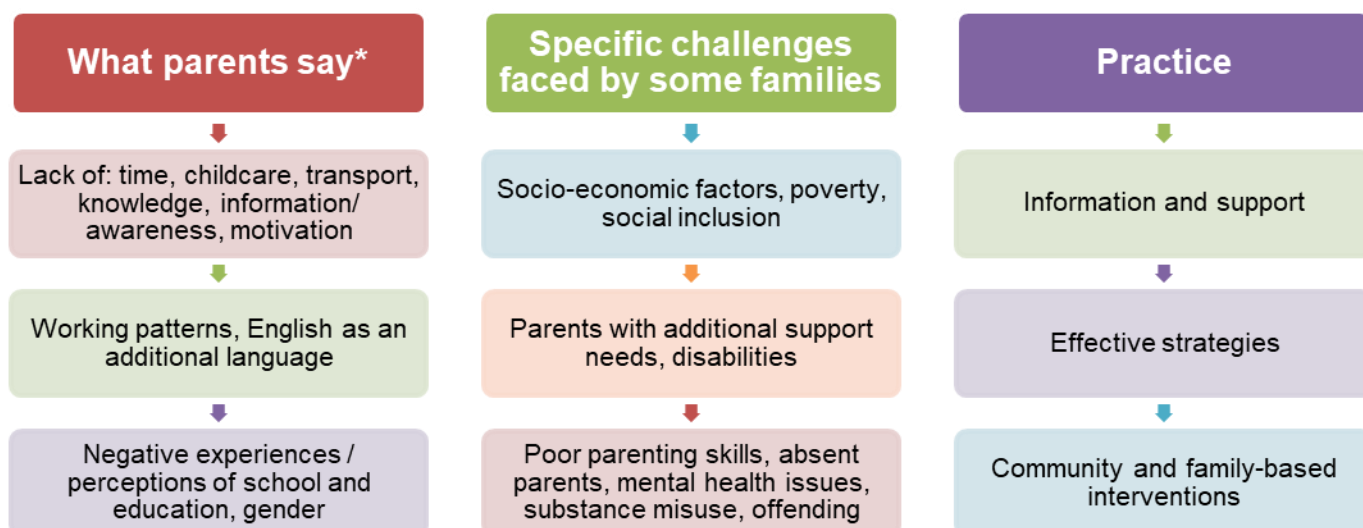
What parents say*

Lack of: time, childcare, transport, knowledge, information/ awareness, motivation

Working patterns, English as an additional language

Negative experiences / perceptions of school and education, gender

Specific challenges faced by some families

Socio-economic factors, poverty, social inclusion

Parents with additional support needs, disabilities

Poor parenting skills, absent parents, mental health issues, substance misuse, offending

Practice

Information and support

Effective strategies

Community and family-based interventions